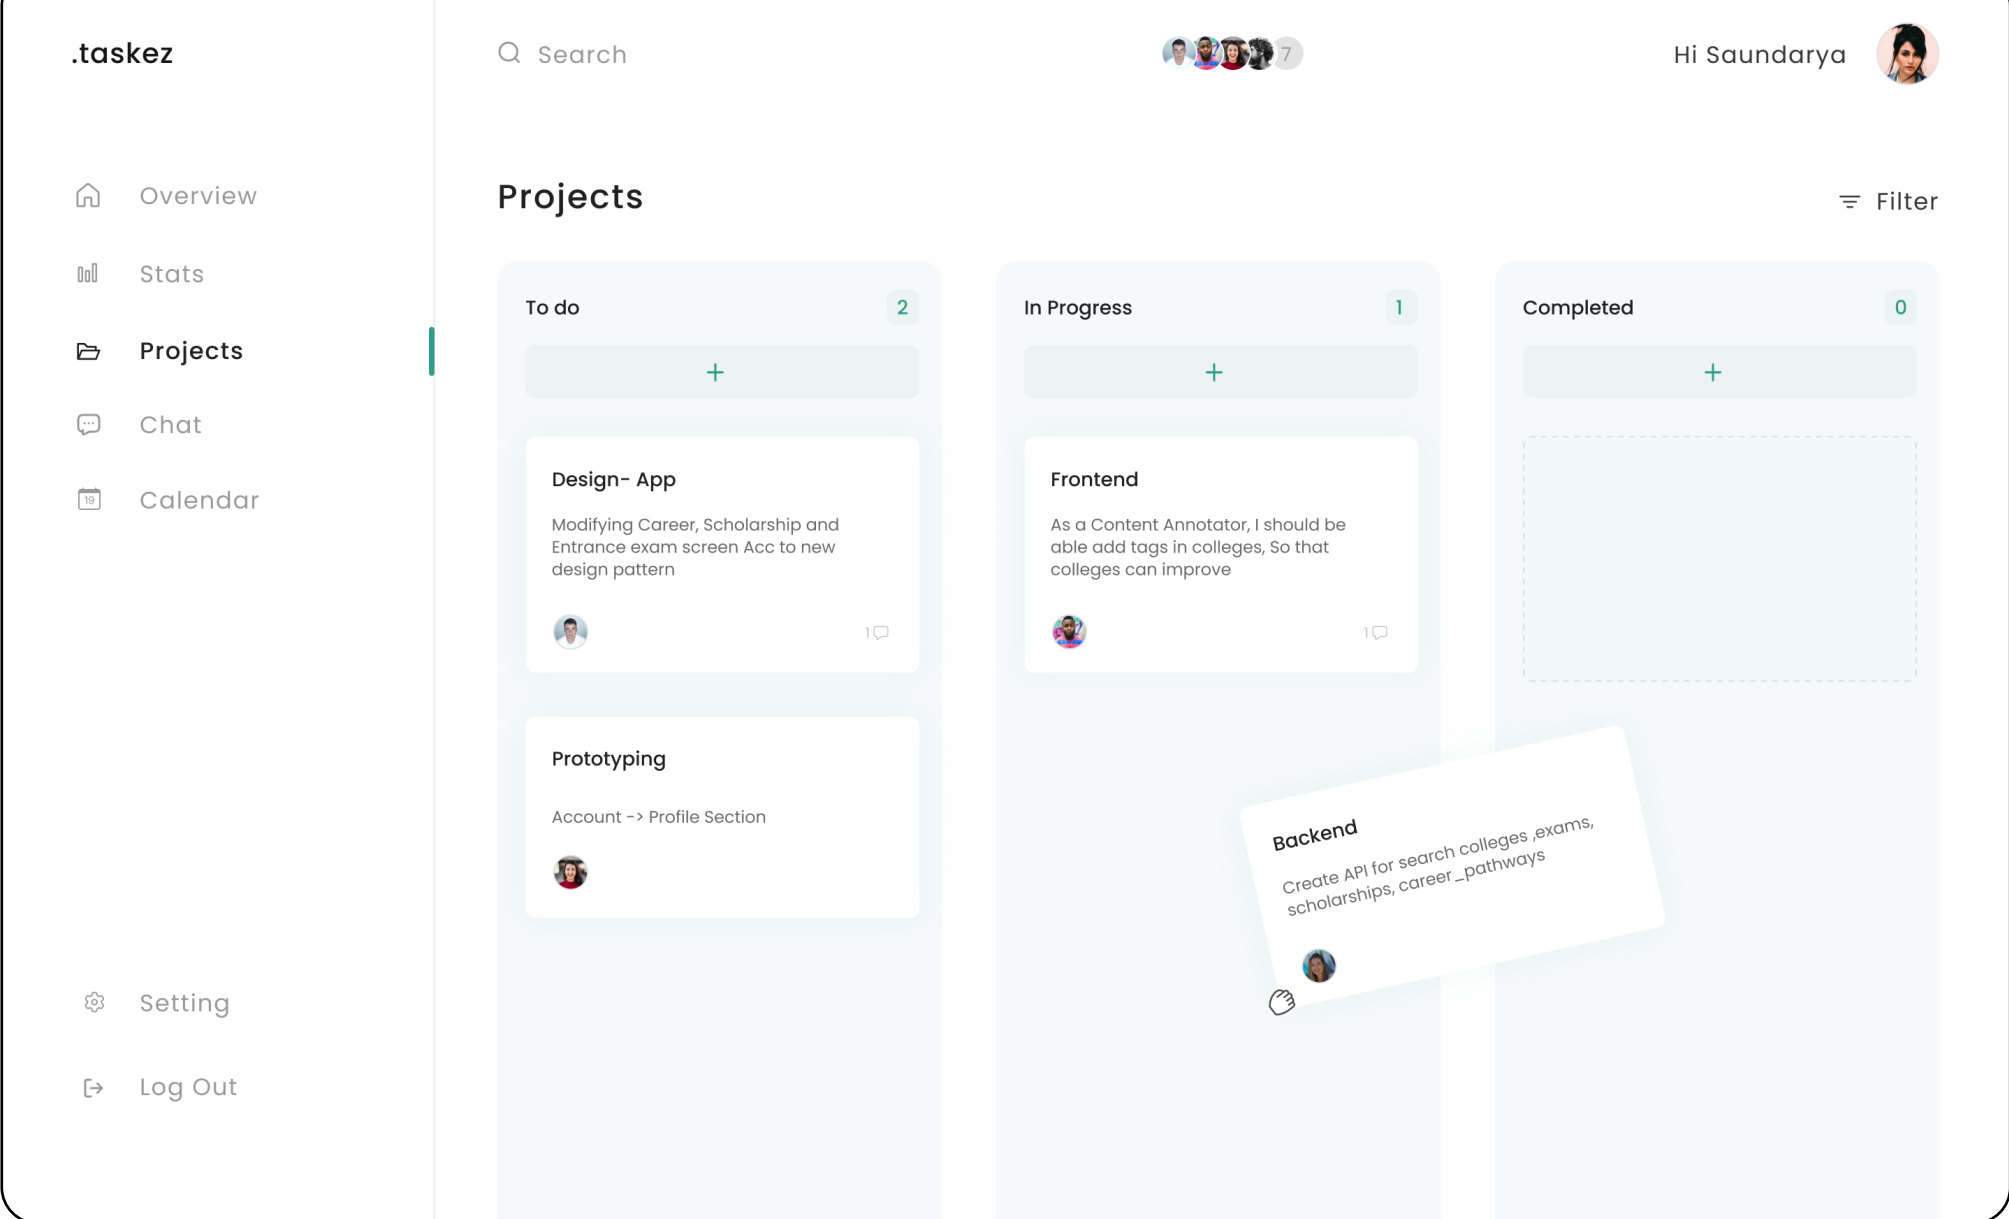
.taskez

Overview

Stats

Projects

Chat

Calendar

Setting

Log Out

Search

7

Hi Saundarya

Projects

Filter

To do 2

+

Design- App

Modifying Career, Scholarship and Entrance exam screen Acc to new design pattern

1

Prototyping

Account -> Profile Section

In Progress 1

+

Frontend

As a Content Annotator, I should be able add tags in colleges, So that colleges can improve

1

Completed 0

+

Backend

Create API for search colleges ,exams, scholarships, career _pathways